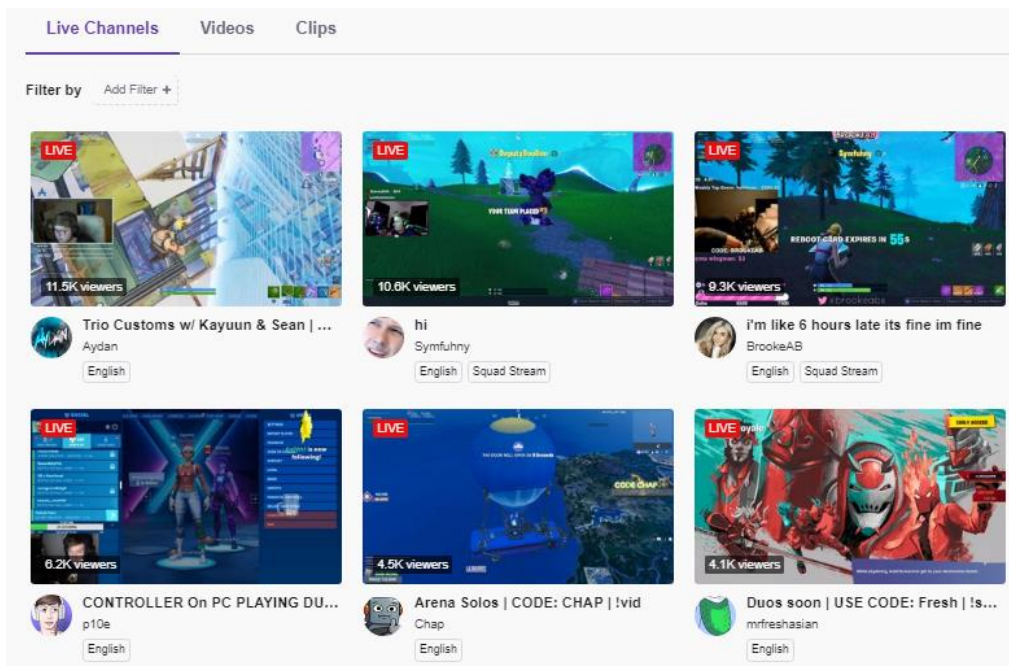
Live Channels Videos Clips

Filter by Add Filter +

LIVE
11.5K viewers
Trio Customs w/ Kayuun & Sean | ...
Aydan
English

LIVE
10.6K viewers
hi
Symfuhny
English Squad Stream

LIVE
REBOOT CARD EXPIRES IN 55s
9.3K viewers
i'm like 6 hours late its fine im fine
BrookeAB
English Squad Stream

LIVE
6.2K viewers
CONTROLLER On PC PLAYING DU...
p10e
English

LIVE
CODE CHAP
4.5K viewers
Arena Solos | CODE: CHAP | !vid
Chap
English

LIVE
4.1K viewers
Duos soon | USE CODE: Fresh | !s...
mrfreshasian
English